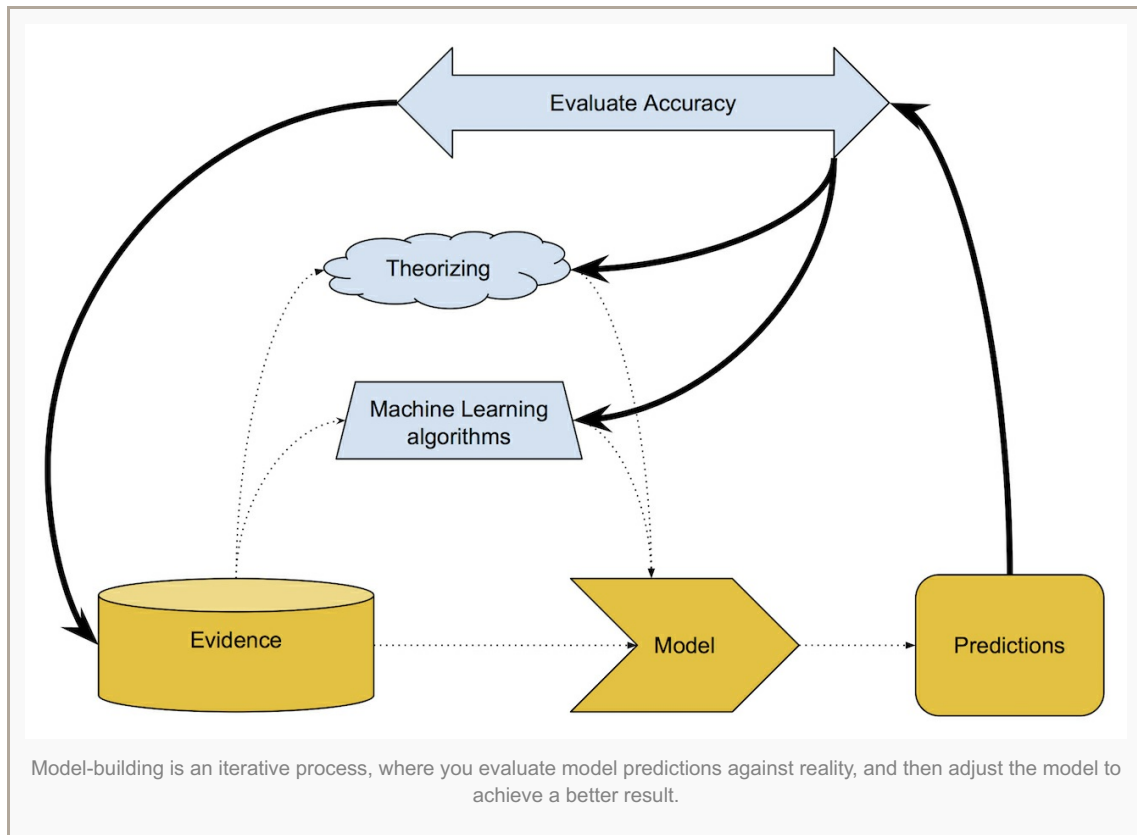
Evaluate Accuracy

Theorizing

Machine Learning algorithms

Evidence

Model

Predictions

Model-building is an iterative process, where you evaluate model predictions against reality, and then adjust the model to achieve a better result.